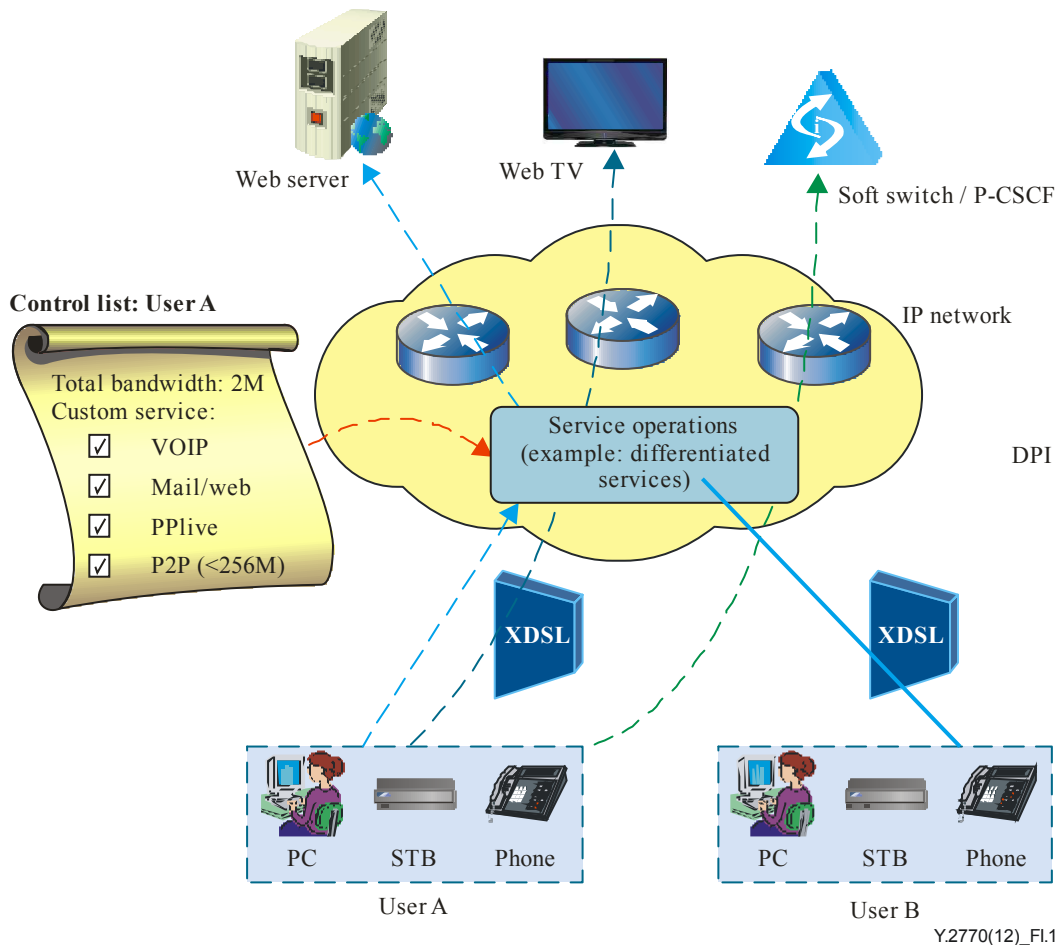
Web server

Web TV

Soft switch / P-CSCF

Control list: User A

Total bandwidth: 2M
Custom service:
☑ VOIP
☑ Mail/web
☑ PPlive
☑ P2P (<256M)

IP network

Service operations (example: differentiated services)

DPI

XDSL

XDSL

PC STB Phone
User A

PC STB Phone
User B

Y.2770(12)_FI.1